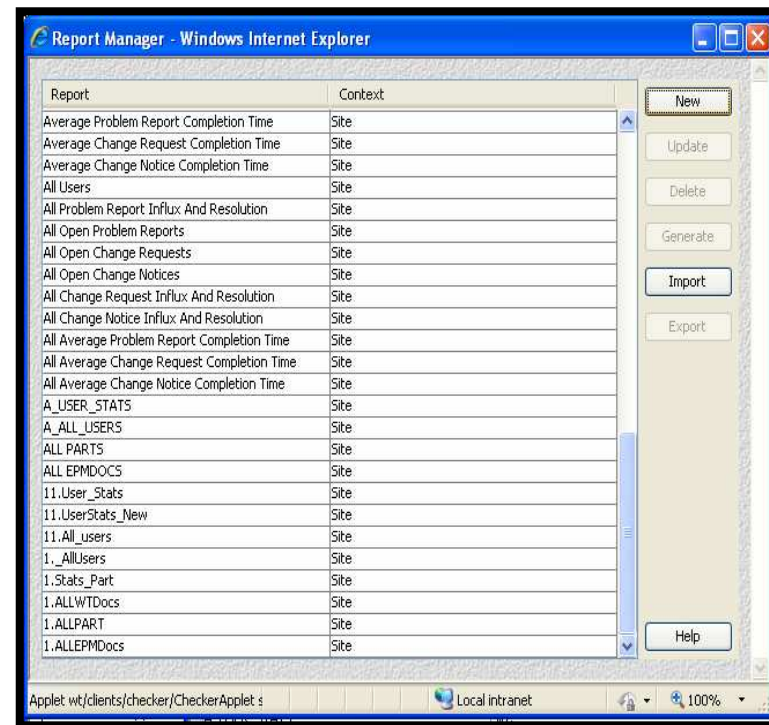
Report Manager - Windows Internet Explorer

| Report | Context |
|---|---|
| Average Problem Report Completion Time | Site |
| Average Change Request Completion Time | Site |
| Average Change Notice Completion Time | Site |
| All Users | Site |
| All Problem Report Influx And Resolution | Site |
| All Open Problem Reports | Site |
| All Open Change Requests | Site |
| All Open Change Notices | Site |
| All Change Request Influx And Resolution | Site |
| All Change Notice Influx And Resolution | Site |
| All Average Problem Report Completion Time | Site |
| All Average Change Request Completion Time | Site |
| All Average Change Notice Completion Time | Site |
| A_USER_STATS | Site |
| A_ALL_USERS | Site |
| ALL PARTS | Site |
| ALL EPMDOCS | Site |
| 11.User_Stats | Site |
| 11.UserStats_New | Site |
| 11.All_users | Site |
| 1._AllUsers | Site |
| 1.Stats_Part | Site |
| 1.ALLWTDocs | Site |
| 1.ALLPART | Site |
| 1.ALLEPMDocs | Site |

New

Update

Delete

Generate

Import

Export

Help

Applet wt/clients/checker/CheckerApplet s

Local intranet

100%